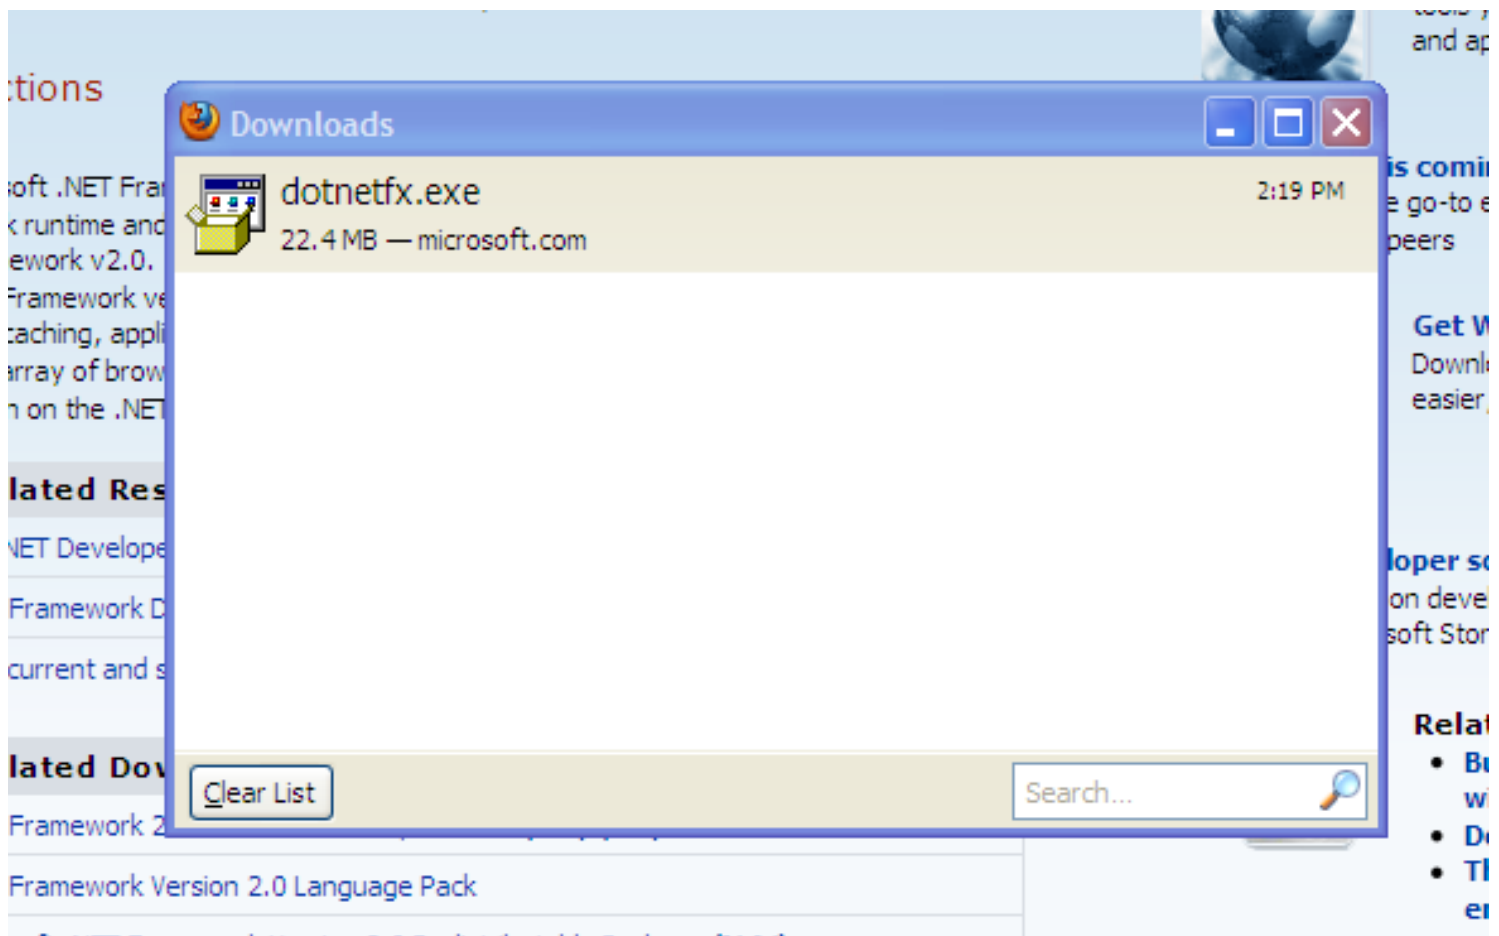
:tions

soft .NET Fra
runtime and
ework v2.0.
Framework ve
caching, appli
array of brow
on the .NET

lated Res
NET Develope
Framework D
current and s

lated Dov
Framework 2
Framework Version 2.0 Language Pack

Downloads

dotnetfx.exe
22.4 MB — microsoft.com
2:19 PM

Clear List
Search...

and ap
is comi
go-to e
peers

Get W
Downl
easier

loper sc
on deve
soft Stor

Relat
• Bu
wi
• De
• Th
er